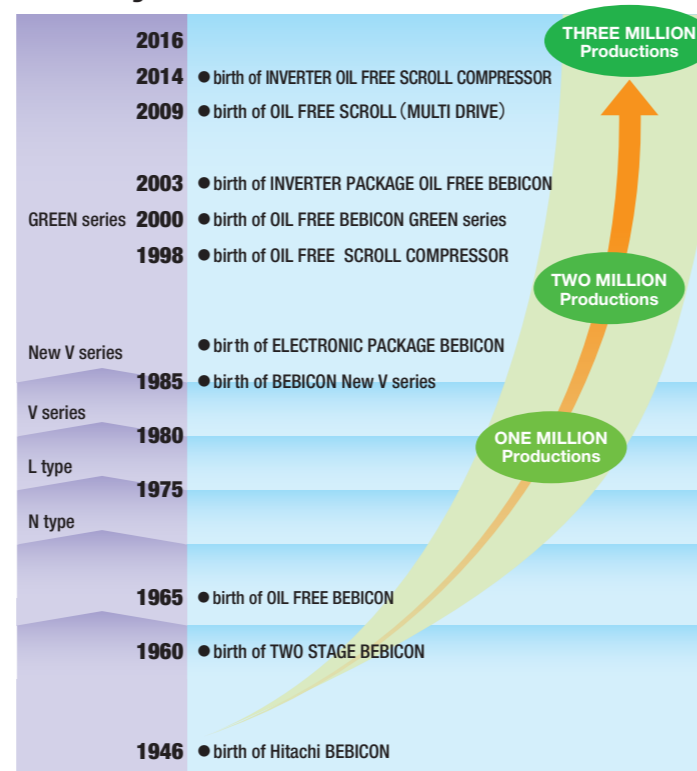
2016
2014 ● birth of INVERTER OIL FREE SCROLL COMPRESSOR
2009 ● birth of OIL FREE SCROLL (MULTI DRIVE)
2003 ● birth of INVERTER PACKAGE OIL FREE BEBICON
GREEN series 2000 ● birth of OIL FREE BEBICON GREEN series
1998 ● birth of OIL FREE SCROLL COMPRESSOR
New V series ● birth of ELECTRONIC PACKAGE BEBICON
1985 ● birth of BEBICON New V series
V series
1980
L type
1975
N type
1965 ● birth of OIL FREE BEBICON
1960 ● birth of TWO STAGE BEBICON
1946 ● birth of Hitachi BEBICON

THREE MILLION Productions
TWO MILLION Productions
ONE MILLION Productions